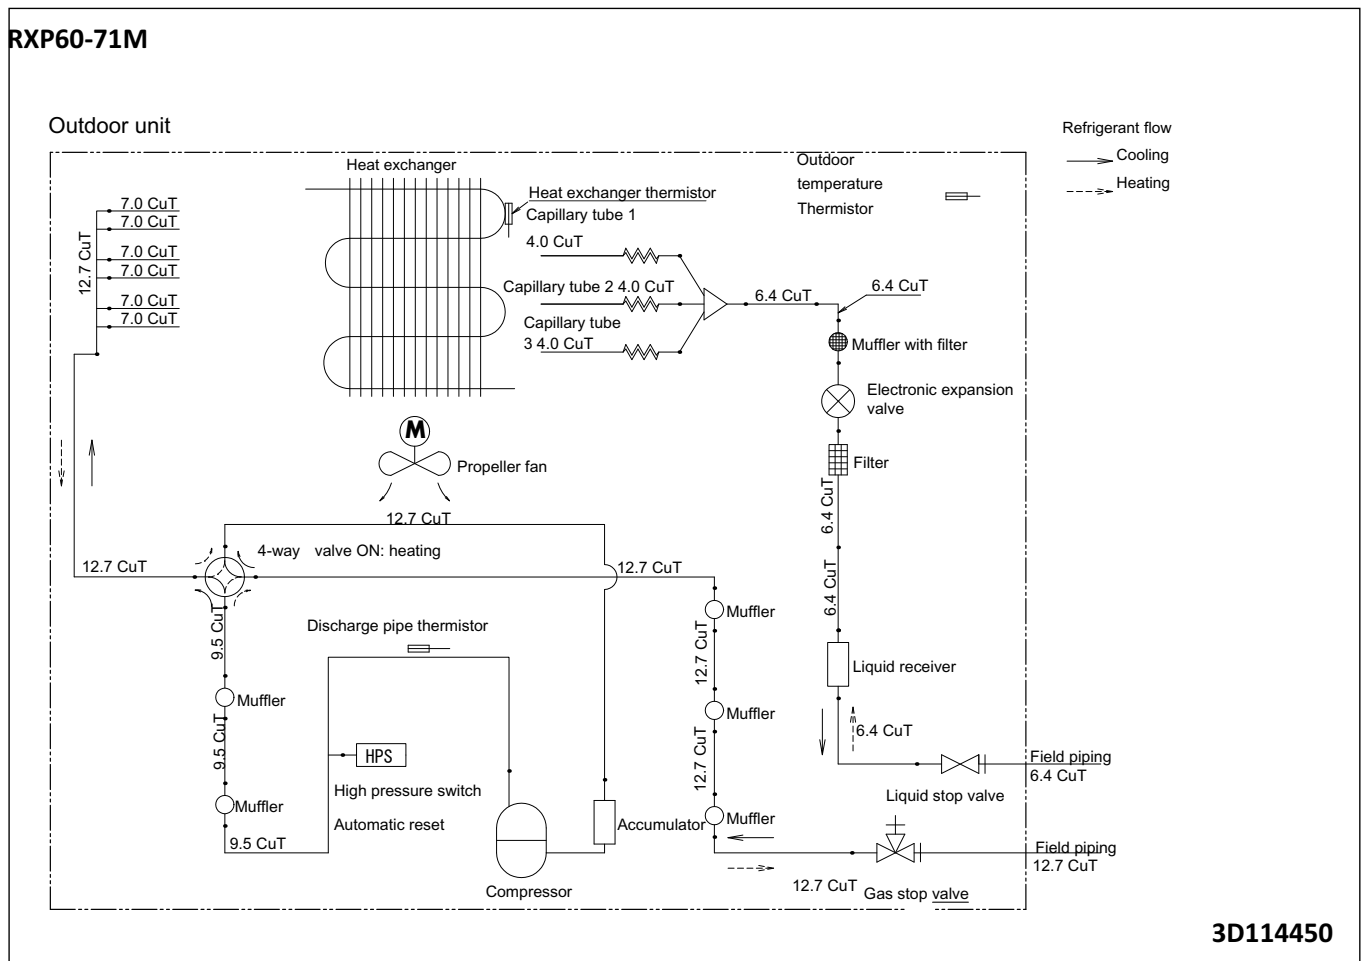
RXP60-71M

Outdoor unit

Refrigerant flow
Cooling
Heating

Heat exchanger

Outdoor temperature Thermistor

Heat exchanger thermistor
Capillary tube 1
4.0 CuT
Capillary tube 2 4.0 CuT
Capillary tube 3 4.0 CuT

7.0 CuT
7.0 CuT
7.0 CuT
7.0 CuT
7.0 CuT
7.0 CuT
12.7 CuT

6.4 CuT
6.4 CuT
Muffler with filter
Electronic expansion valve
Filter
6.4 CuT
6.4 CuT

M
Propeller fan

12.7 CuT
12.7 CuT
4-way valve ON: heating
12.7 CuT

9.5 CuT
Muffler
9.5 CuT
Muffler
9.5 CuT

Discharge pipe thermistor
HPS
High pressure switch
Automatic reset

Compressor
Accumulator

Muffler
12.7 CuT
Muffler
12.7 CuT
Muffler

Liquid receiver
6.4 CuT
Field piping
6.4 CuT
Liquid stop valve
Field piping
12.7 CuT
12.7 CuT
Gas stop valve

3D114450